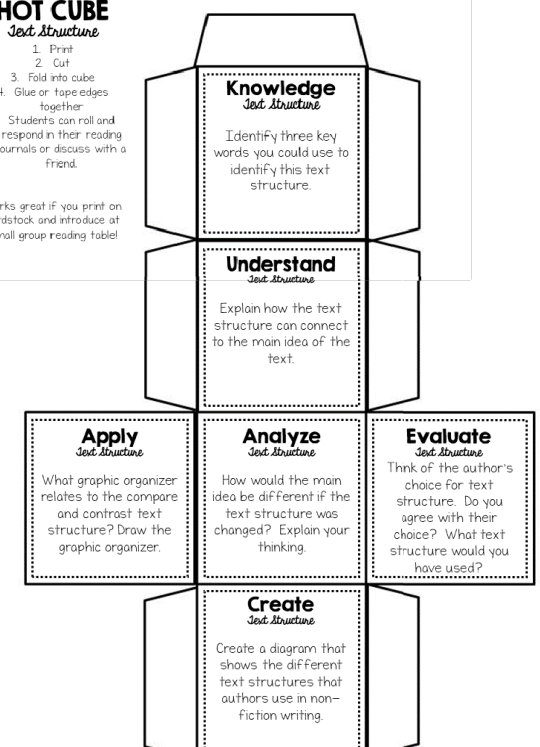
HOT CUBE
Text Structure

1. Print
2. Cut
3. Fold into cube
4. Glue or tape edges together

Students can roll and respond in their reading journals or discuss with a friend.

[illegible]rks great if you print on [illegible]rdstock and introduce at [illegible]mall group reading table!

Knowledge
Text Structure

Identify three key words you could use to identify this text structure.

Understand
Text Structure

Explain how the text structure can connect to the main idea of the text.

Apply
Text Structure

What graphic organizer relates to the compare and contrast text structure? Draw the graphic organizer.

Analyze
Text Structure

How would the main idea be different if the text structure was changed? Explain your thinking.

Evaluate
Text Structure

Think of the author's choice for text structure. Do you agree with their choice? What text structure would you have used?

Create
Text Structure

Create a diagram that shows the different text structures that authors use in non-fiction writing.